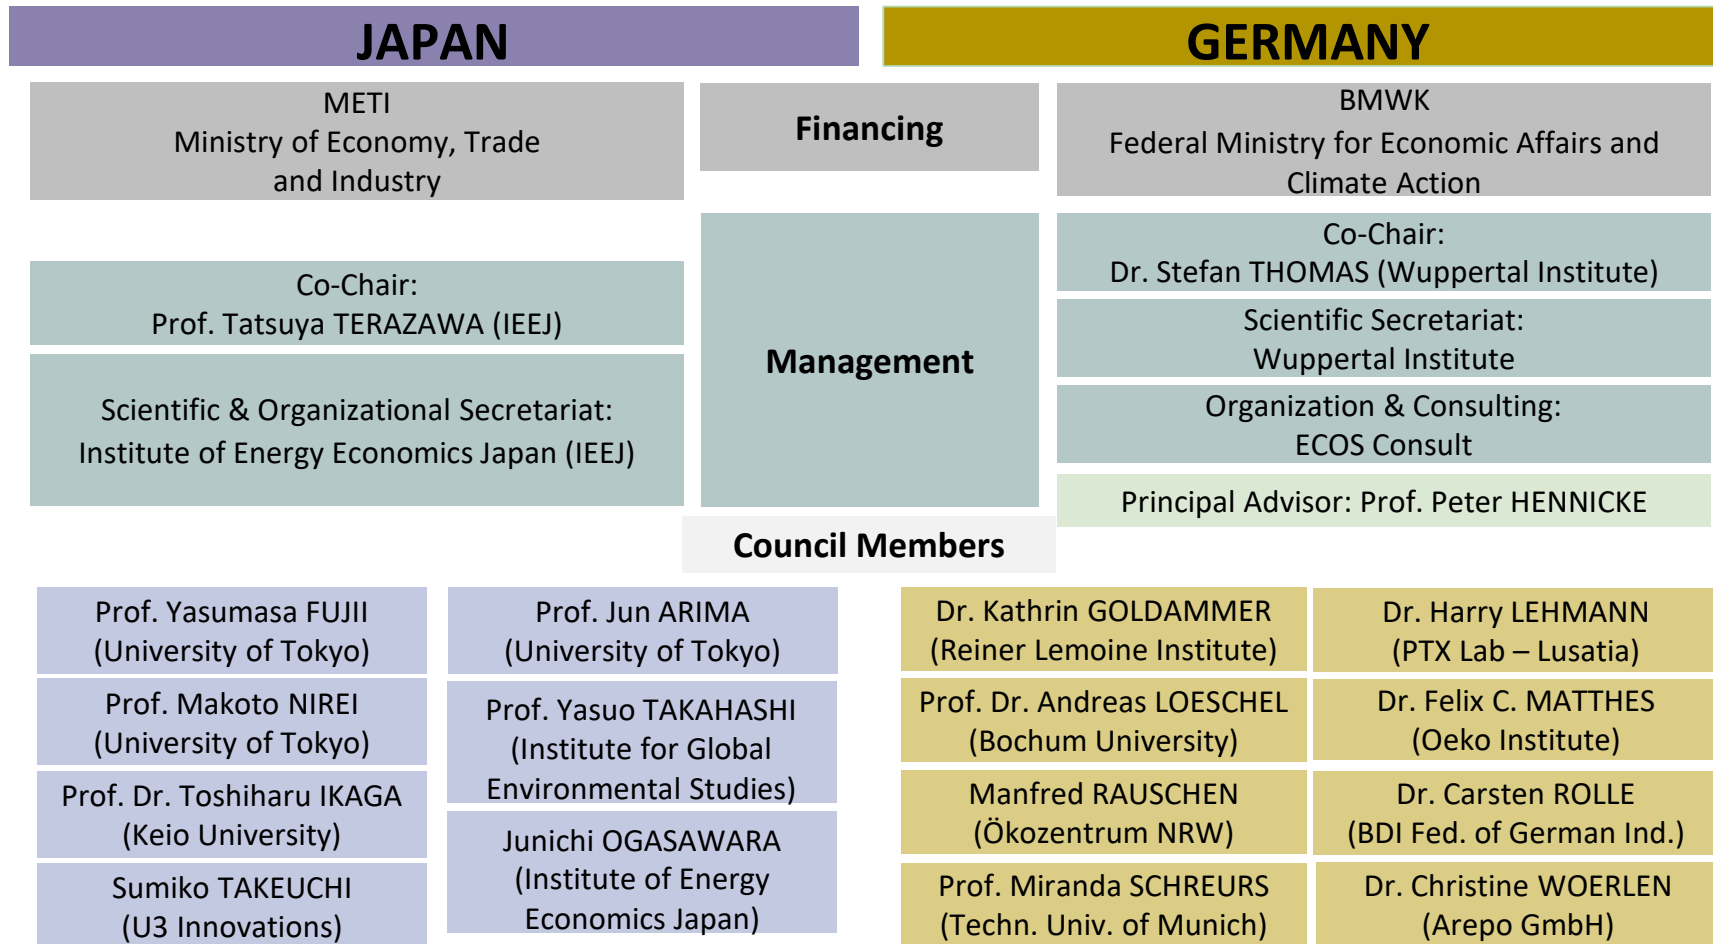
JAPAN

GERMANY

METI
Ministry of Economy, Trade and Industry

Financing

BMWK
Federal Ministry for Economic Affairs and Climate Action

Co-Chair:
Prof. Tatsuya TERAZAWA (IEEJ)

Scientific & Organizational Secretariat:
Institute of Energy Economics Japan (IEEJ)

Management

Co-Chair:
Dr. Stefan THOMAS (Wuppertal Institute)

Scientific Secretariat:
Wuppertal Institute

Organization & Consulting:
ECOS Consult

Principal Advisor: Prof. Peter HENNICKE

Council Members

Prof. Yasumasa FUJII
(University of Tokyo)

Prof. Makoto NIREI
(University of Tokyo)

Prof. Dr. Toshiharu IKAGA
(Keio University)

Sumiko TAKEUCHI
(U3 Innovations)

Prof. Jun ARIMA
(University of Tokyo)

Prof. Yasuo TAKAHASHI
(Institute for Global Environmental Studies)

Junichi OGASAWARA
(Institute of Energy Economics Japan)

Dr. Kathrin GOLDAMMER
(Reiner Lemoine Institute)

Prof. Dr. Andreas LOESCHEL
(Bochum University)

Manfred RAUSCHEN
(Ökozentrum NRW)

Prof. Miranda SCHREURS
(Techn. Univ. of Munich)

Dr. Harry LEHMANN
(PTX Lab – Lusatia)

Dr. Felix C. MATTHES
(Oeko Institute)

Dr. Carsten ROLLE
(BDI Fed. of German Ind.)

Dr. Christine WOERLEN
(Arepo GmbH)